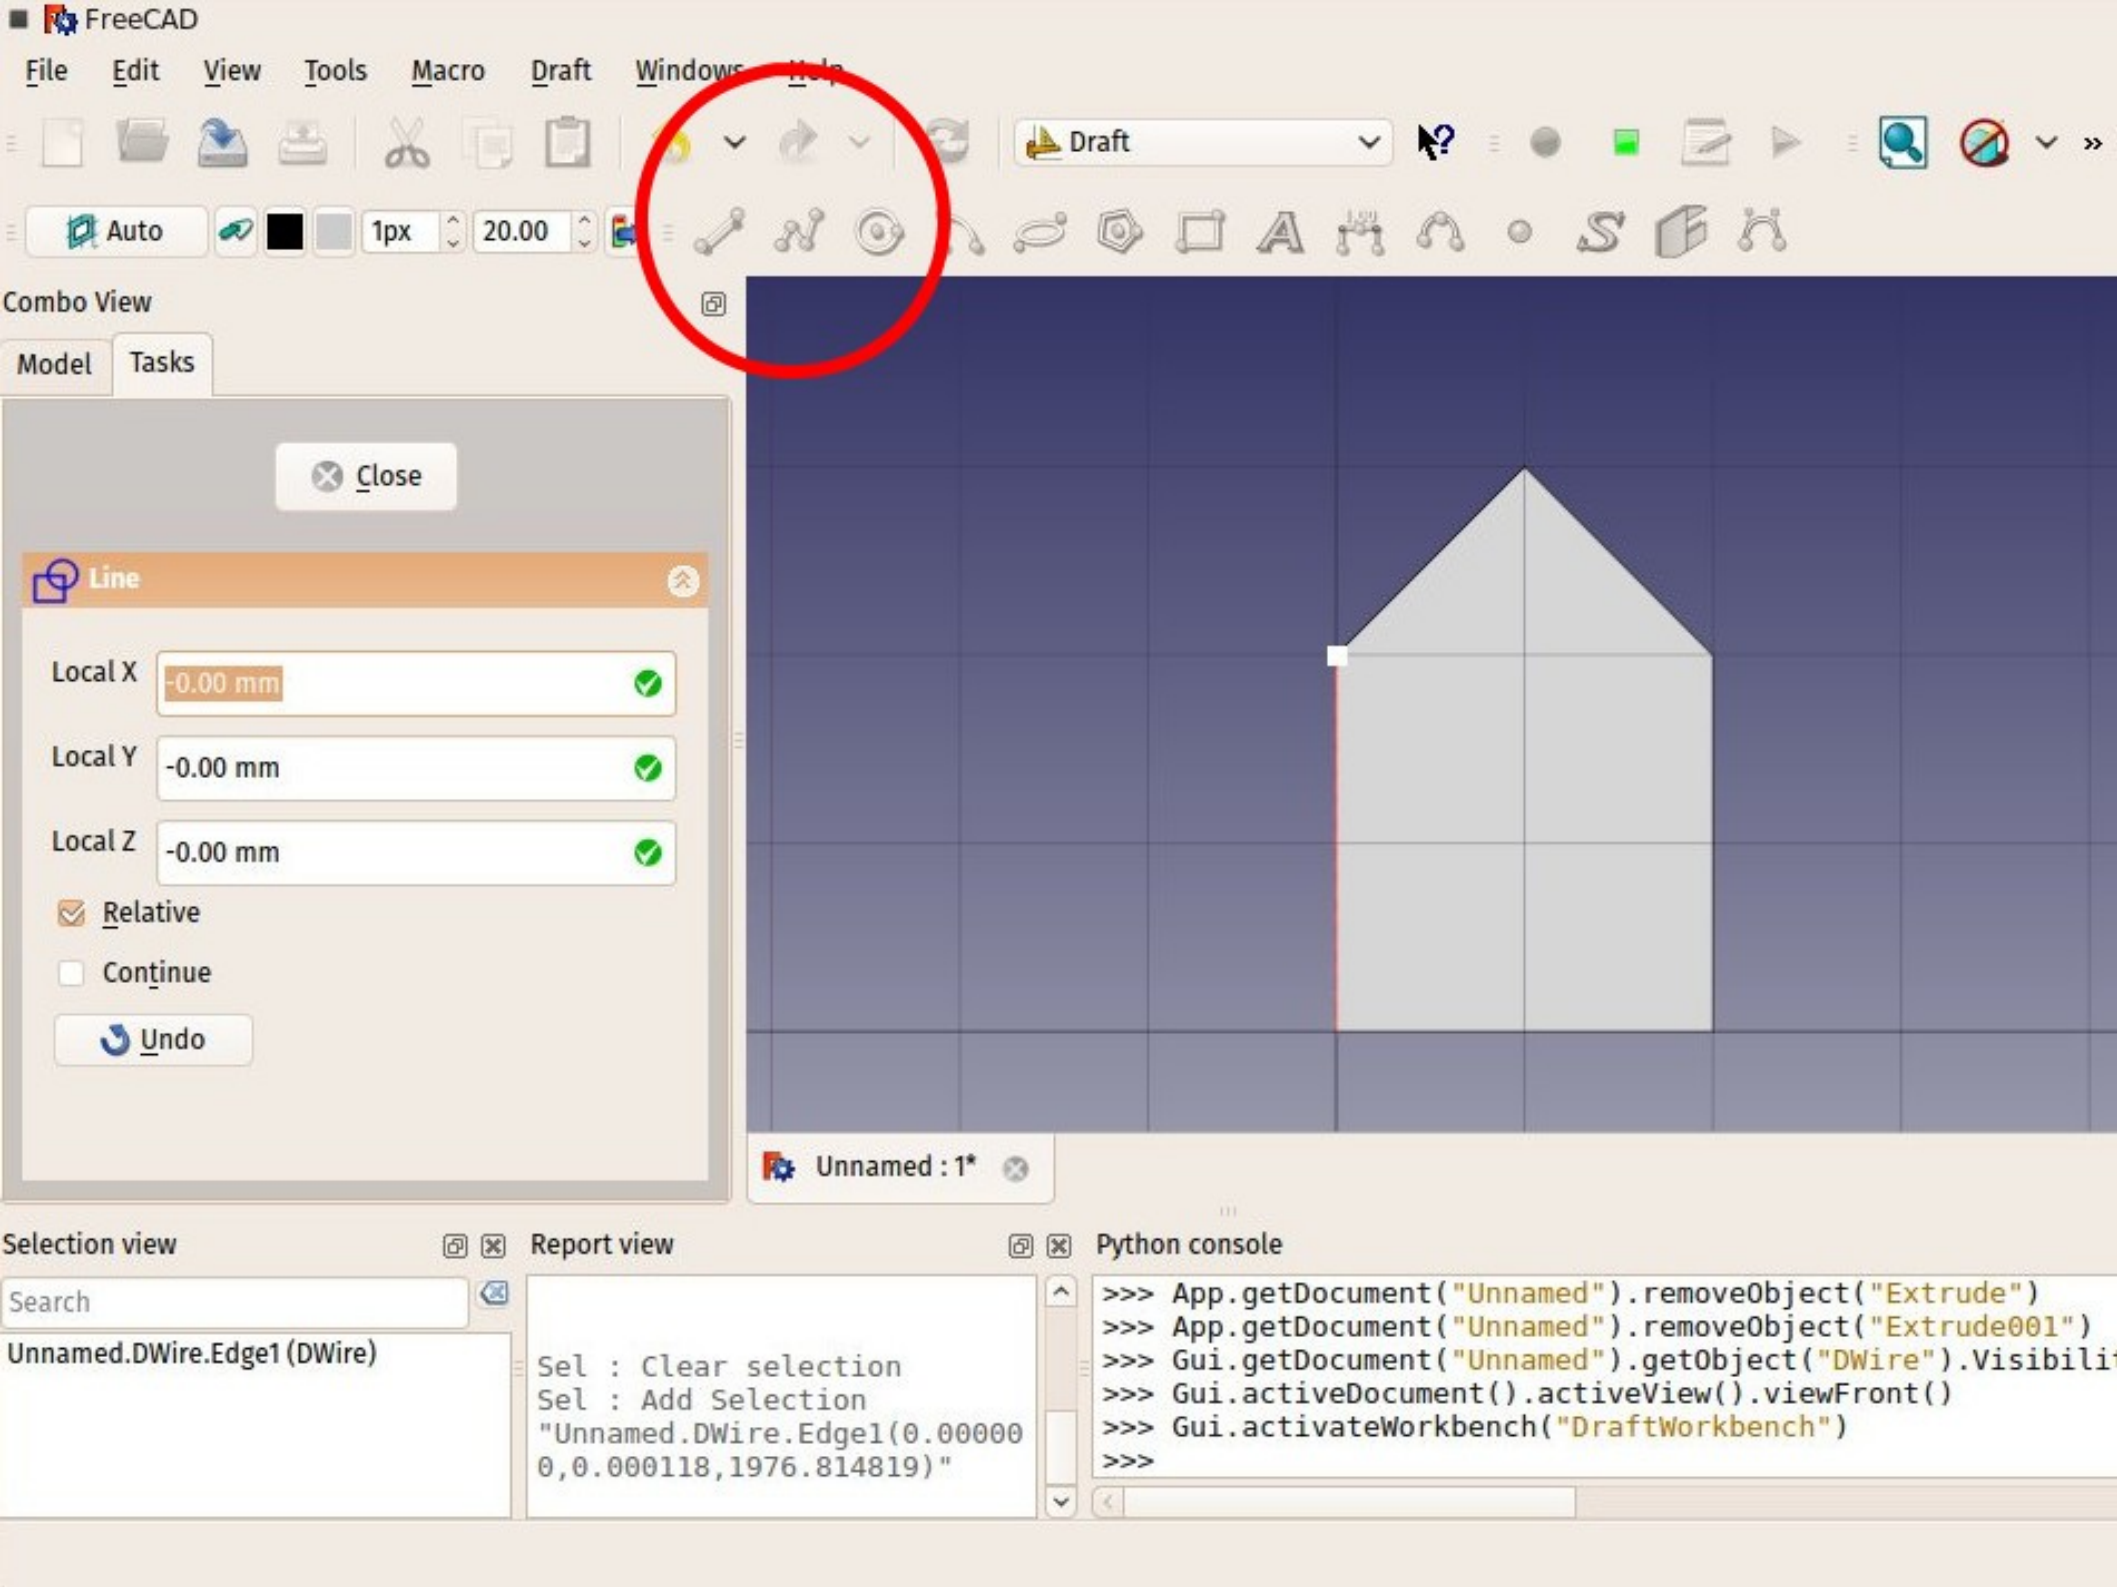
FreeCAD

File Edit View Tools Macro Draft Windows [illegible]

Draft

Auto 1px 20.00

Combo View

Model Tasks

Close

Line

Local X -0.00 mm

Local Y -0.00 mm

Local Z -0.00 mm

Relative

Continue

Undo

Unnamed : 1*

Selection view

Search

Unnamed.DWire.Edge1 (DWire)

Report view

Sel : Clear selection
Sel : Add Selection "Unnamed.DWire.Edge1(0.000000,0.000118,1976.814819)"

Python console

>>> App.getDocument("Unnamed").removeObject("Extrude")
>>> App.getDocument("Unnamed").removeObject("Extrude001")
>>> Gui.getDocument("Unnamed").getObject("DWire").Visibili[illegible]
>>> Gui.activeDocument().activeView().viewFront()
>>> Gui.activateWorkbench("DraftWorkbench")
>>>